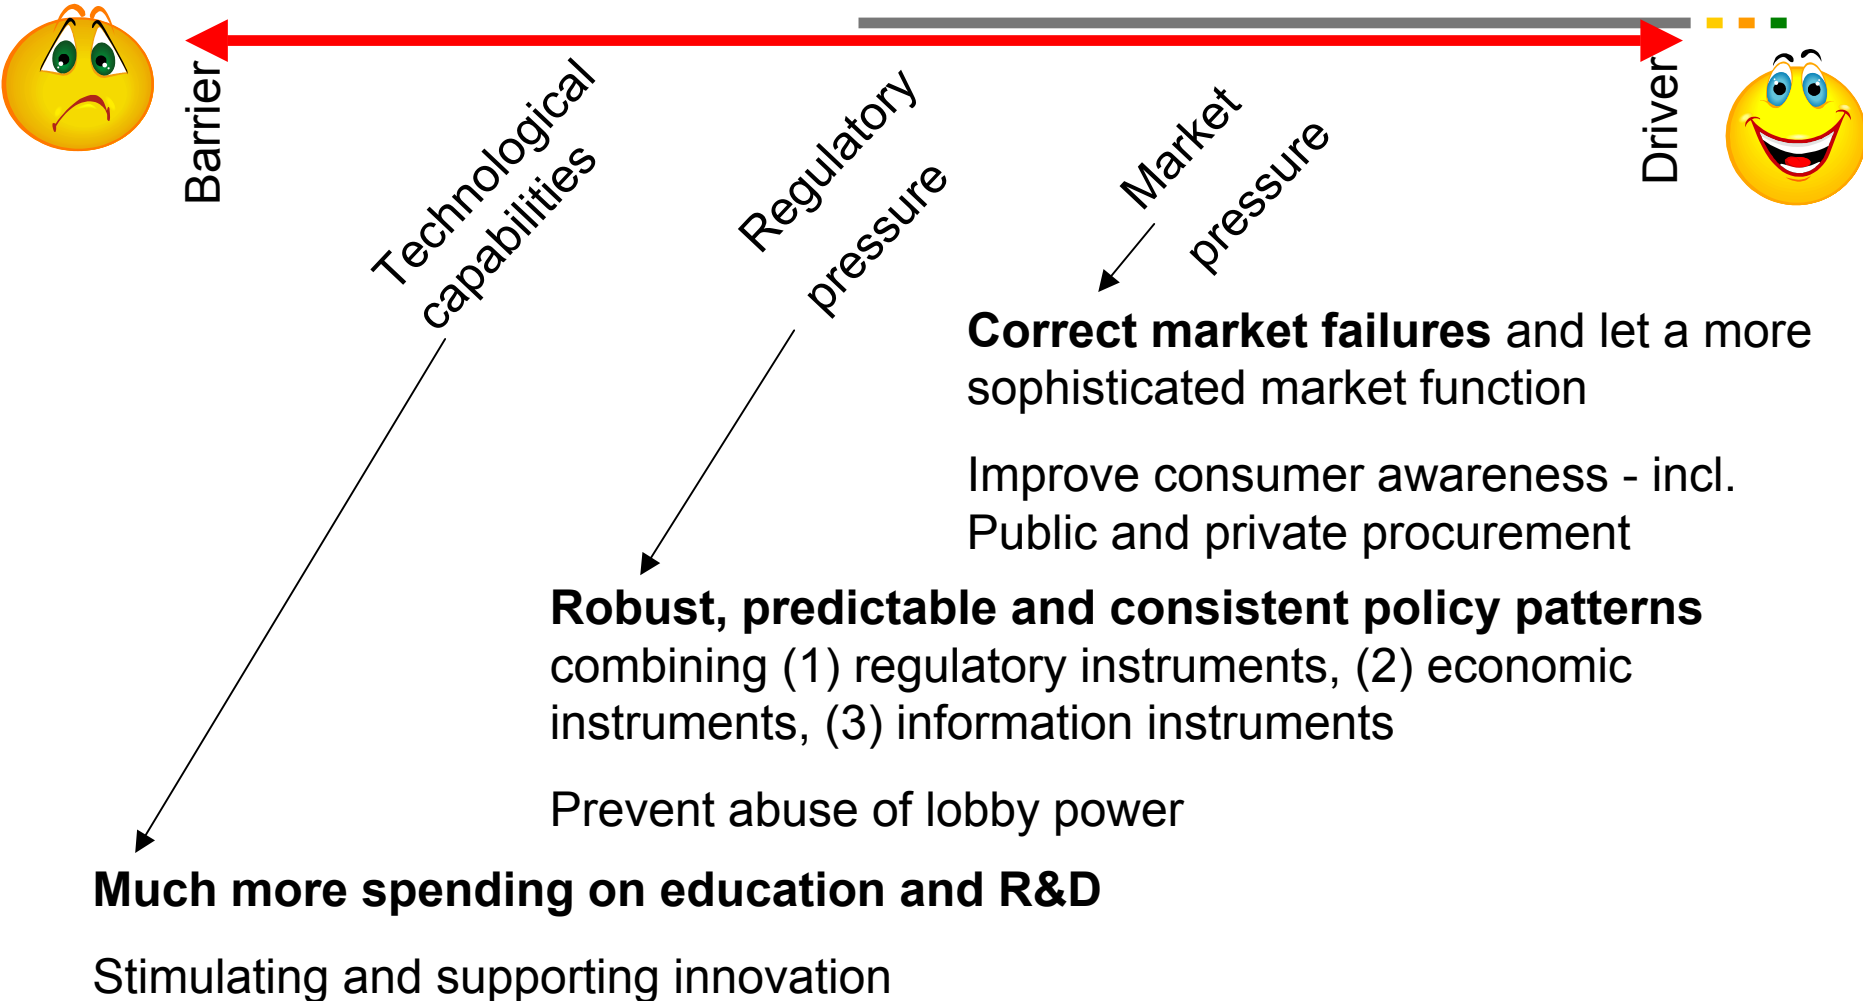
Barrier

Technological capabilities

Regulatory pressure

Market pressure

Driver

**Correct market failures** and let a more sophisticated market function

Improve consumer awareness - incl. Public and private procurement

**Robust, predictable and consistent policy patterns** combining (1) regulatory instruments, (2) economic instruments, (3) information instruments

Prevent abuse of lobby power

**Much more spending on education and R&D**

Stimulating and supporting innovation